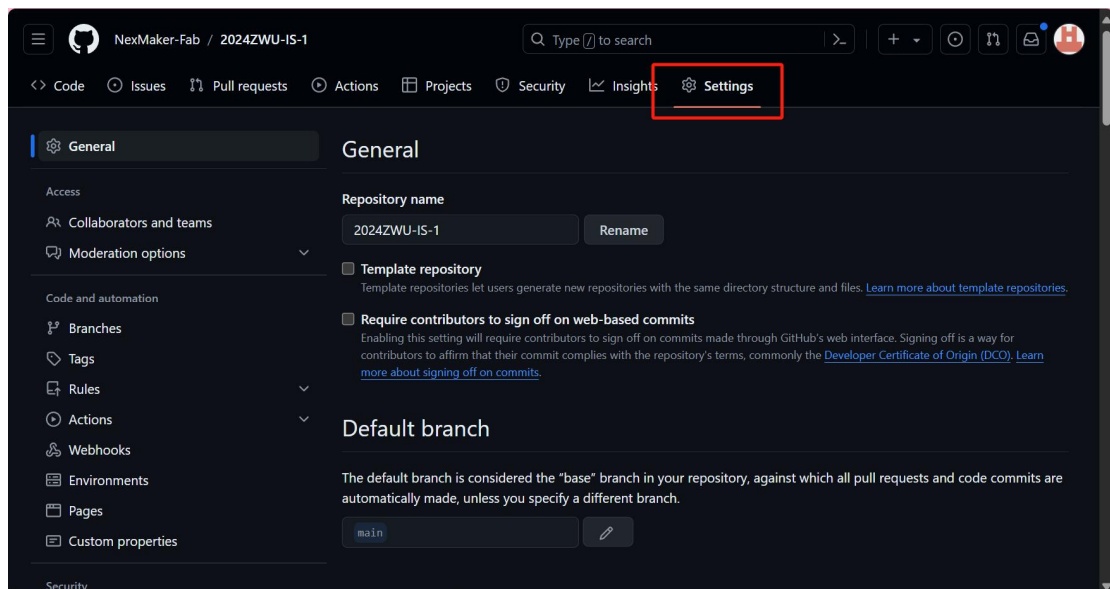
NexMaker-Fab / 2024ZWU-IS-1

Type / to search

+

Code Issues Pull requests Actions Projects Security Insights Settings

General

Access

Collaborators and teams

Moderation options

Code and automation

Branches

Tags

Rules

Actions

Webhooks

Environments

Pages

Custom properties

Security

General

Repository name

2024ZWU-IS-1

Rename

Template repository

Template repositories let users generate new repositories with the same directory structure and files. Learn more about template repositories.

Require contributors to sign off on web-based commits

Enabling this setting will require contributors to sign off on commits made through GitHub's web interface. Signing off is a way for contributors to affirm that their commit complies with the repository's terms, commonly the Developer Certificate of Origin (DCO). Learn more about signing off on commits.

Default branch

The default branch is considered the "base" branch in your repository, against which all pull requests and code commits are automatically made, unless you specify a different branch.

main